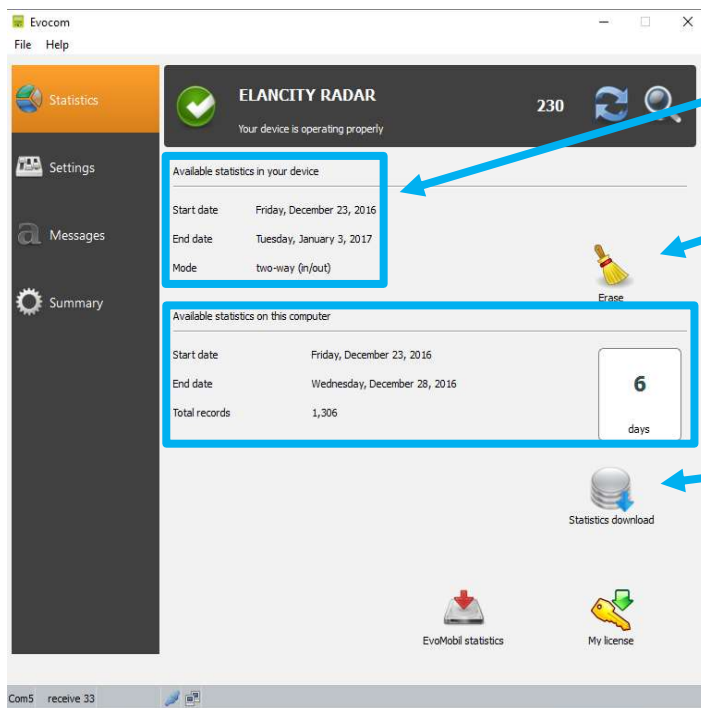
Evocom
File Help

Statistics
Settings
Messages
Summary

ELANCITY RADAR
Your device is operating properly
230

Available statistics in your device
Start date Friday, December 23, 2016
End date Tuesday, January 3, 2017
Mode two-way (in/out)

Erase

Available statistics on this computer
Start date Friday, December 23, 2016
End date Wednesday, December 28, 2016
Total records 1,306

6
days

Statistics download

EvoMobil statistics
My license

Com5 receive 33